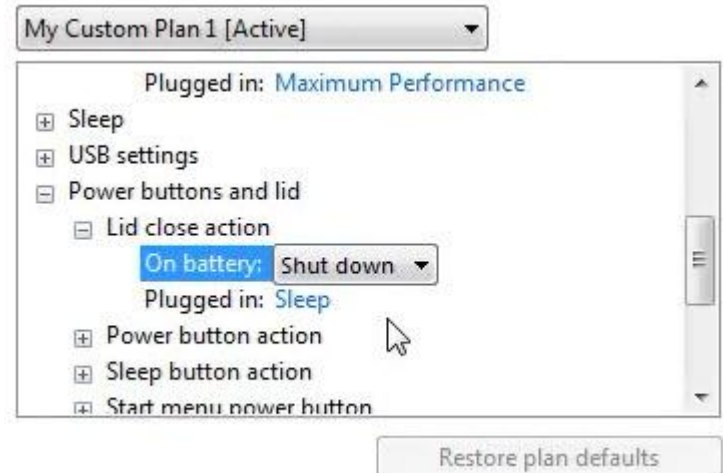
My Custom Plan 1 [Active]

Plugged in: Maximum Performance
Sleep
USB settings
Power buttons and lid
Lid close action
On battery: Shut down
Plugged in: Sleep
Power button action
Sleep button action
Start menu power button

Restore plan defaults